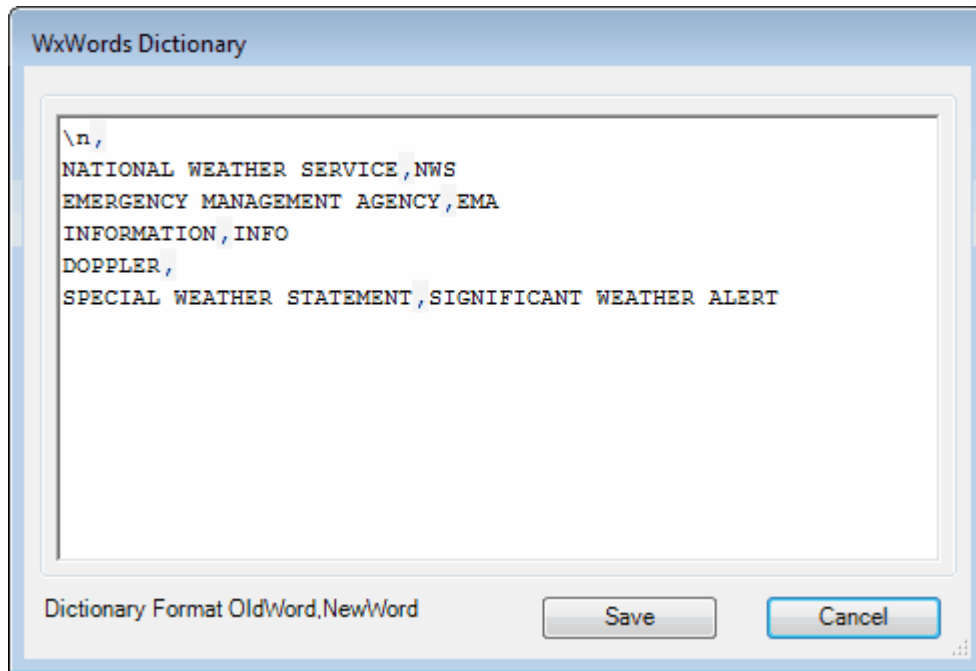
WxWords Dictionary

\n,
NATIONAL WEATHER SERVICE,NWS
EMERGENCY MANAGEMENT AGENCY,EMA
INFORMATION,INFO
DOPPLER,
SPECIAL WEATHER STATEMENT,SIGNIFICANT WEATHER ALERT

Dictionary Format OldWord,NewWord

Save

Cancel